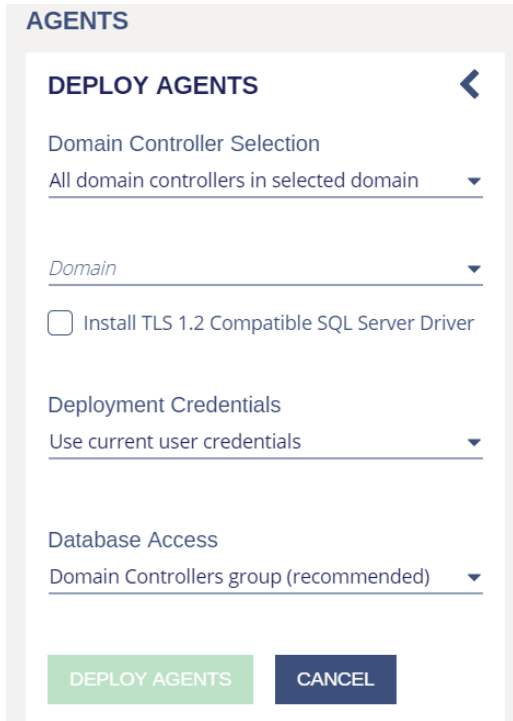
AGENTS

DEPLOY AGENTS

Domain Controller Selection

All domain controllers in selected domain

Domain

Install TLS 1.2 Compatible SQL Server Driver

Deployment Credentials

Use current user credentials

Database Access

Domain Controllers group (recommended)

DEPLOY AGENTS

CANCEL